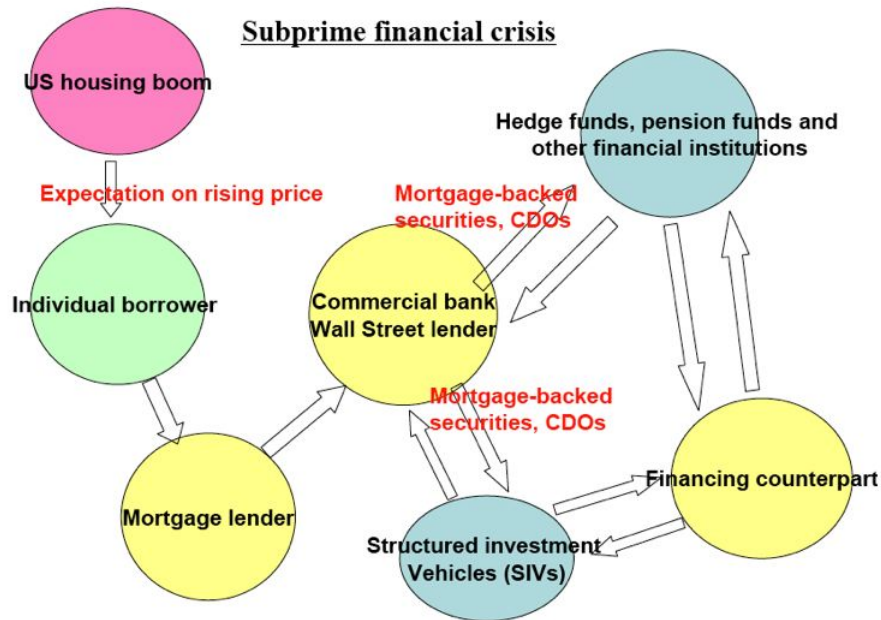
Subprime financial crisis

US housing boom

Expectation on rising price

Individual borrower

Mortgage lender

Commercial bank
Wall Street lender

Mortgage-backed securities, CDOs

Hedge funds, pension funds and other financial institutions

Mortgage-backed securities, CDOs

Financing counterpart

Structured investment Vehicles (SIVs)